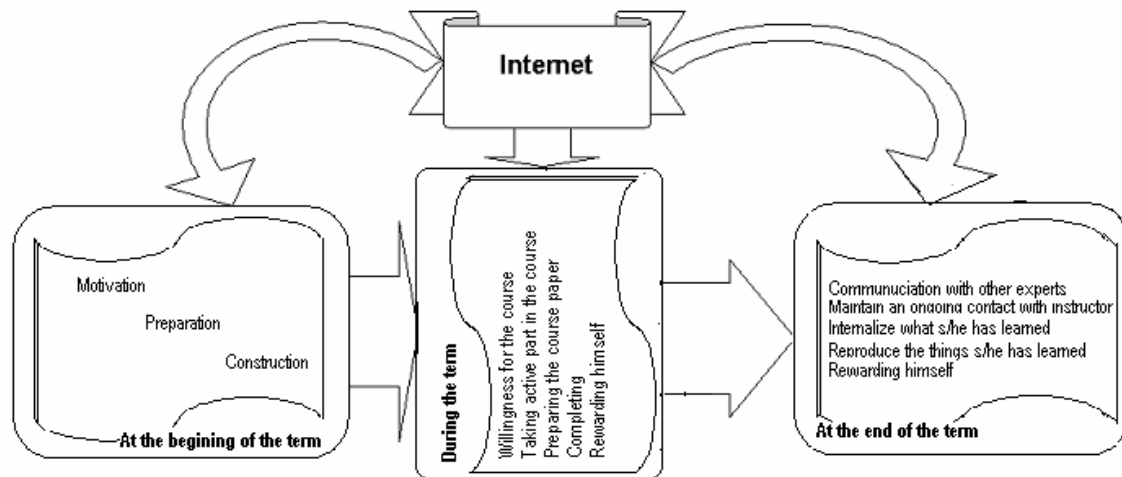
Internet

Motivation
Preparation
Construction
At the begining of the term

During the term
Willingness for the course
Taking active part in the course
Preparing the course paper
Completing
Rewarding himself

Communuciation with other experts
Maintain an ongoing contact with instructor
Internalize what s/he has learned
Reproduce the things s/he has learned
Rewarding himself
At the end of the term